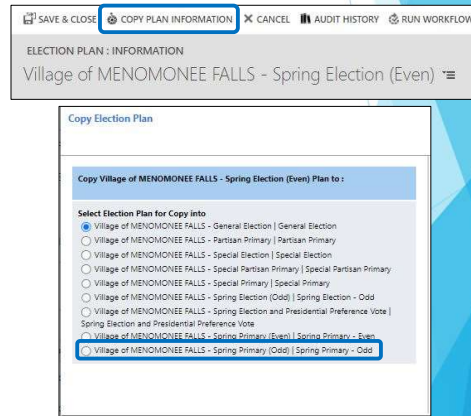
SAVE & CLOSE COPY PLAN INFORMATION CANCEL AUDIT HISTORY RUN WORKFLOW

ELECTION PLAN : INFORMATION

Village of MENOMONEE FALLS - Spring Election (Even)

Copy Election Plan

Copy Village of MENOMONEE FALLS - Spring Election (Even) Plan to :

Select Election Plan for Copy into

Village of MENOMONEE FALLS - General Election | General Election

Village of MENOMONEE FALLS - Partisan Primary | Partisan Primary

Village of MENOMONEE FALLS - Special Election | Special Election

Village of MENOMONEE FALLS - Special Partisan Primary | Special Partisan Primary

Village of MENOMONEE FALLS - Special Primary | Special Primary

Village of MENOMONEE FALLS - Spring Election (Odd) | Spring Election - Odd

Village of MENOMONEE FALLS - Spring Election and Presidential Preference Vote | Spring Election and Presidential Preference Vote

Village of MENOMONEE FALLS - Spring Primary (Even) | Spring Primary - Even

Village of MENOMONEE FALLS - Spring Primary (Odd) | Spring Primary - Odd